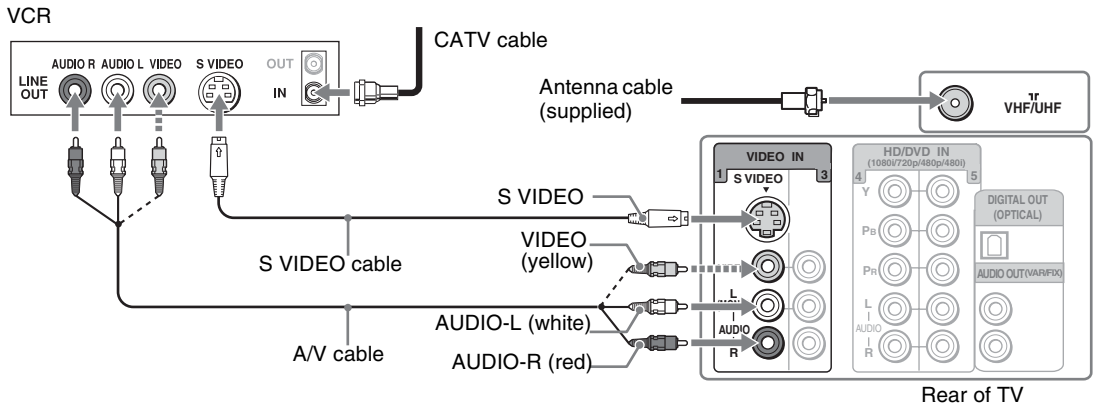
VCR

LINE OUT
AUDIO R
AUDIO L
VIDEO
S VIDEO
OUT
IN

CATV cable

Antenna cable (supplied)

VHF/UHF

VIDEO IN
1
S VIDEO
3

HD/DVD IN
(1080i/720p/480p/480i)
4
5
Y
PB
PR
L
AUDIO
R

DIGITAL OUT (OPTICAL)

AUDIO OUT (VAR/FIX)

S VIDEO

S VIDEO cable

VIDEO (yellow)

L (MONO)
AUDIO
R

AUDIO-L (white)

A/V cable

AUDIO-R (red)

Rear of TV